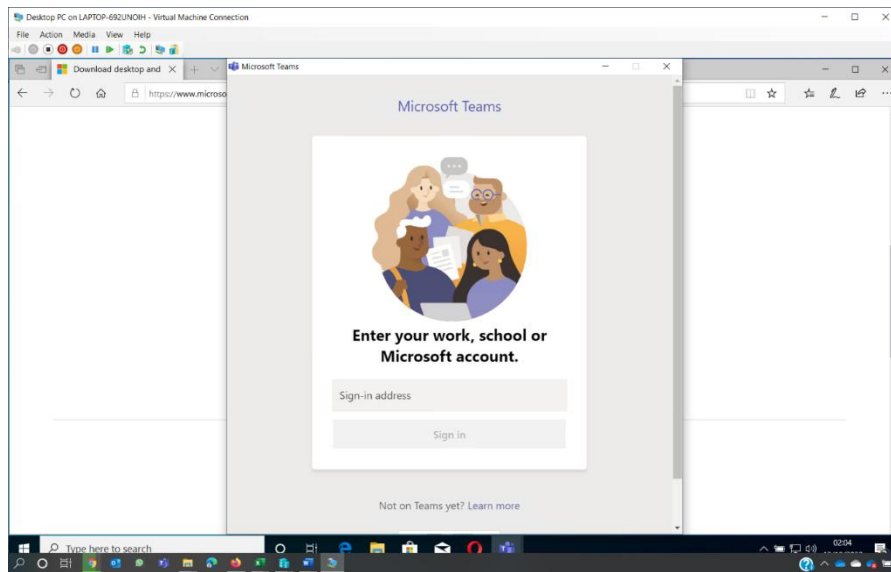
Desktop PC on LAPTOP-692UNOIH - Virtual Machine Connection

File Action Media View Help

Download desktop and

https://www.microso

Microsoft Teams

Microsoft Teams

Enter your work, school or Microsoft account.

Sign-in address

Sign in

Not on Teams yet? Learn more

Type here to search

02:04